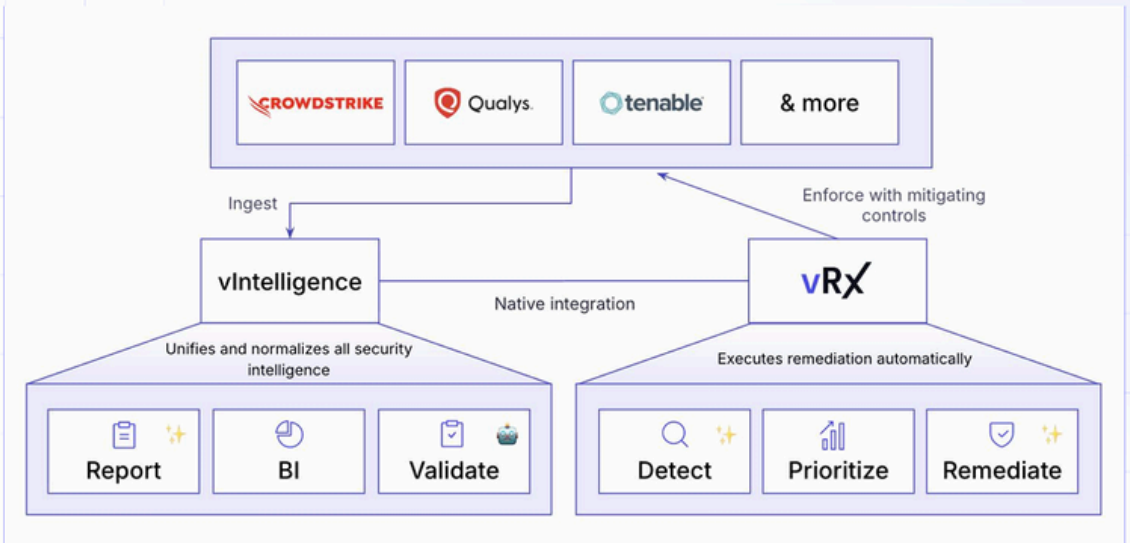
CROWDSTRIKE

Qualys.

tenable

& more

Ingest

Enforce with mitigating controls

vIntelligence

Native integration

vRX

Unifies and normalizes all security intelligence

Executes remediation automatically

Report

BI

Validate

Detect

Prioritize

Remediate